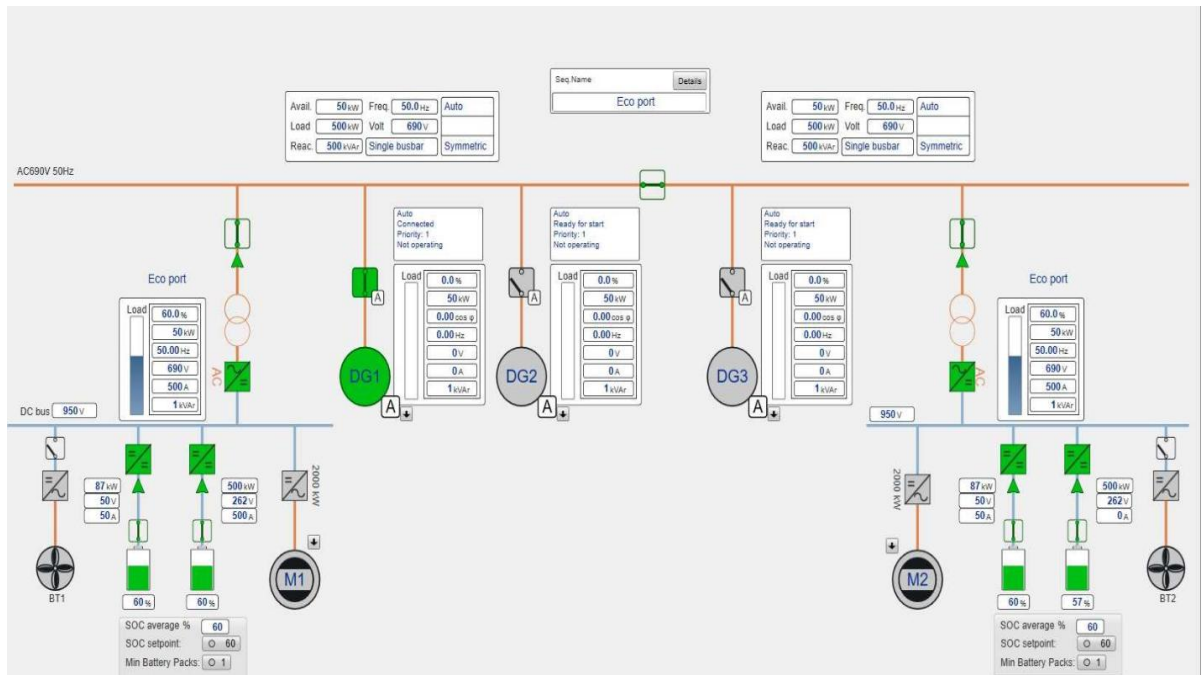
Seq.Name
Details
Eco port

Avail. 50 kW Freq. 50.0 Hz Auto
Load 500 kW Volt 690 V
Reac. 500 kVAr Single busbar Symmetric

Avail. 50 kW Freq. 50.0 Hz Auto
Load 500 kW Volt 690 V
Reac. 500 kVAr Single busbar Symmetric

AC690V 50Hz

Eco port
Load 60.0 %
50 kW
50.00 Hz
690 V
500 A
1 kVAr
AC

DC bus 950 V

A
DG1
A
Auto
Connected
Priority: 1
Not operating
Load 0.0 %
50 kW
0.00 cos φ
0.00 Hz
0 V
0 A
1 kVAr

A
DG2
A
Auto
Ready for start
Priority: 1
Not operating
Load 0.0 %
50 kW
0.00 cos φ
0.00 Hz
0 V
0 A
1 kVAr

A
DG3
A
Auto
Ready for start
Priority: 1
Not operating
Load 0.0 %
50 kW
0.00 cos φ
0.00 Hz
0 V
0 A
1 kVAr

Eco port
Load 60.0 %
50 kW
50.00 Hz
690 V
500 A
1 kVAr
AC

950 V

87 kW
50 V
50 A
500 kW
262 V
500 A
2000 kW
BT1
60 %
60 %
M1

SOC average % 60
SOC setpoint: 60
Min Battery Packs: 1

2000 kW
87 kW
50 V
50 A
500 kW
262 V
0 A
M2
60 %
57 %
BT2

SOC average % 60
SOC setpoint: 60
Min Battery Packs: 1